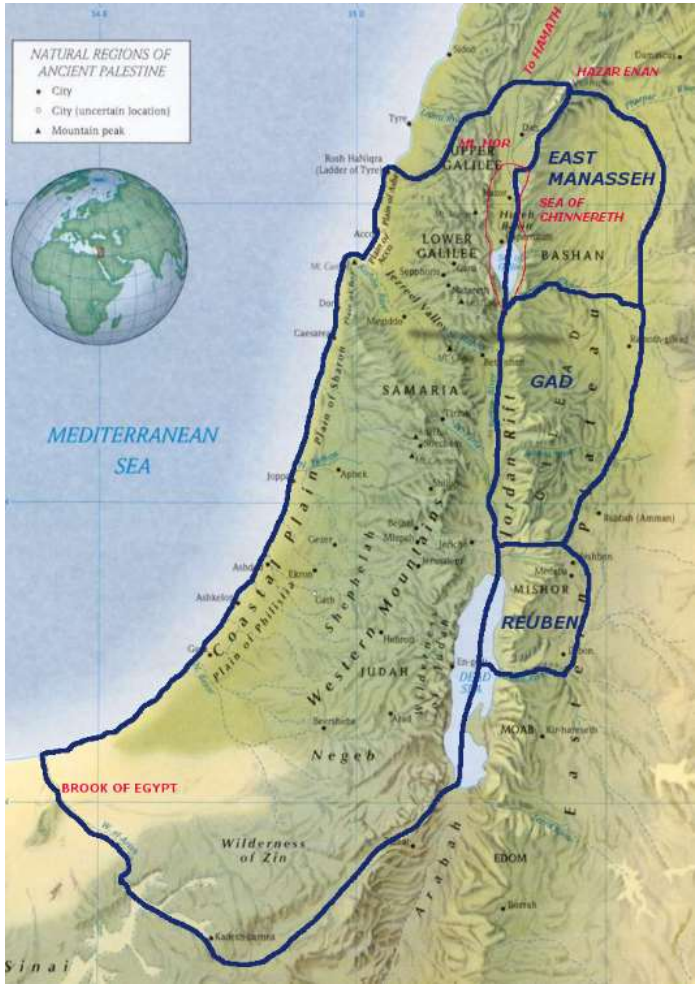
NATURAL REGIONS OF ANCIENT PALESTINE
City
City (uncertain location)
Mountain peak

To HAMATH
HAZAR ENAN
Sidon
Damascus
Tyre
Dan
MT. HOR
UPPER GALILEE
EAST MANASSEH
Rosh HaNiqra (Ladder of Tyre)
SEA OF CHINNERETH
Acco
LOWER GALILEE
BASHAN
Sepphoris
Nazareth
Dor
Jezreel Valley
Megiddo
Caesarea
Plain of Sharon
SAMARIA
GAD
MEDITERRANEAN SEA
Shechem
Joppa
Aphek
Shiloh
Bethel
Mizpah
Jericho
Jerusalem
Jordan Rift
Gilead
Rabbah (Amman)
Heshbon
Gezer
Ekron
Ashdod
Ashkelon
Gath
Coastal Plain
Plain of Philistia
Shephelah
Western Mountains
Medeba
MISHOR
REUBEN
Hebron
JUDAH
Gaza
En-gedi
DEAD SEA
Beersheba
Arad
Negeb
MOAB
Kir-hareseth
Eastern Plateau
BROOK OF EGYPT
Wilderness of Zin
Arabah
EDOM
Bozrah
Kadesh-barnea
Sinai